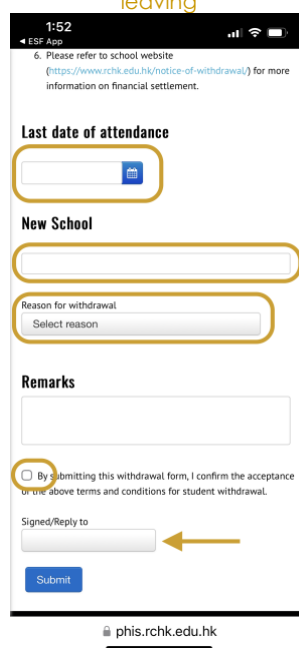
leaving

1:52
◀ ESF App

6. Please refer to school website (https://www.rchk.edu.hk/notice-of-withdrawal/) for more information on financial settlement.

Last date of attendance

New School

Reason for withdrawal

Select reason

Remarks

By submitting this withdrawal form, I confirm the acceptance of the above terms and conditions for student withdrawal.

Signed/Reply to

Submit

phis.rchk.edu.hk